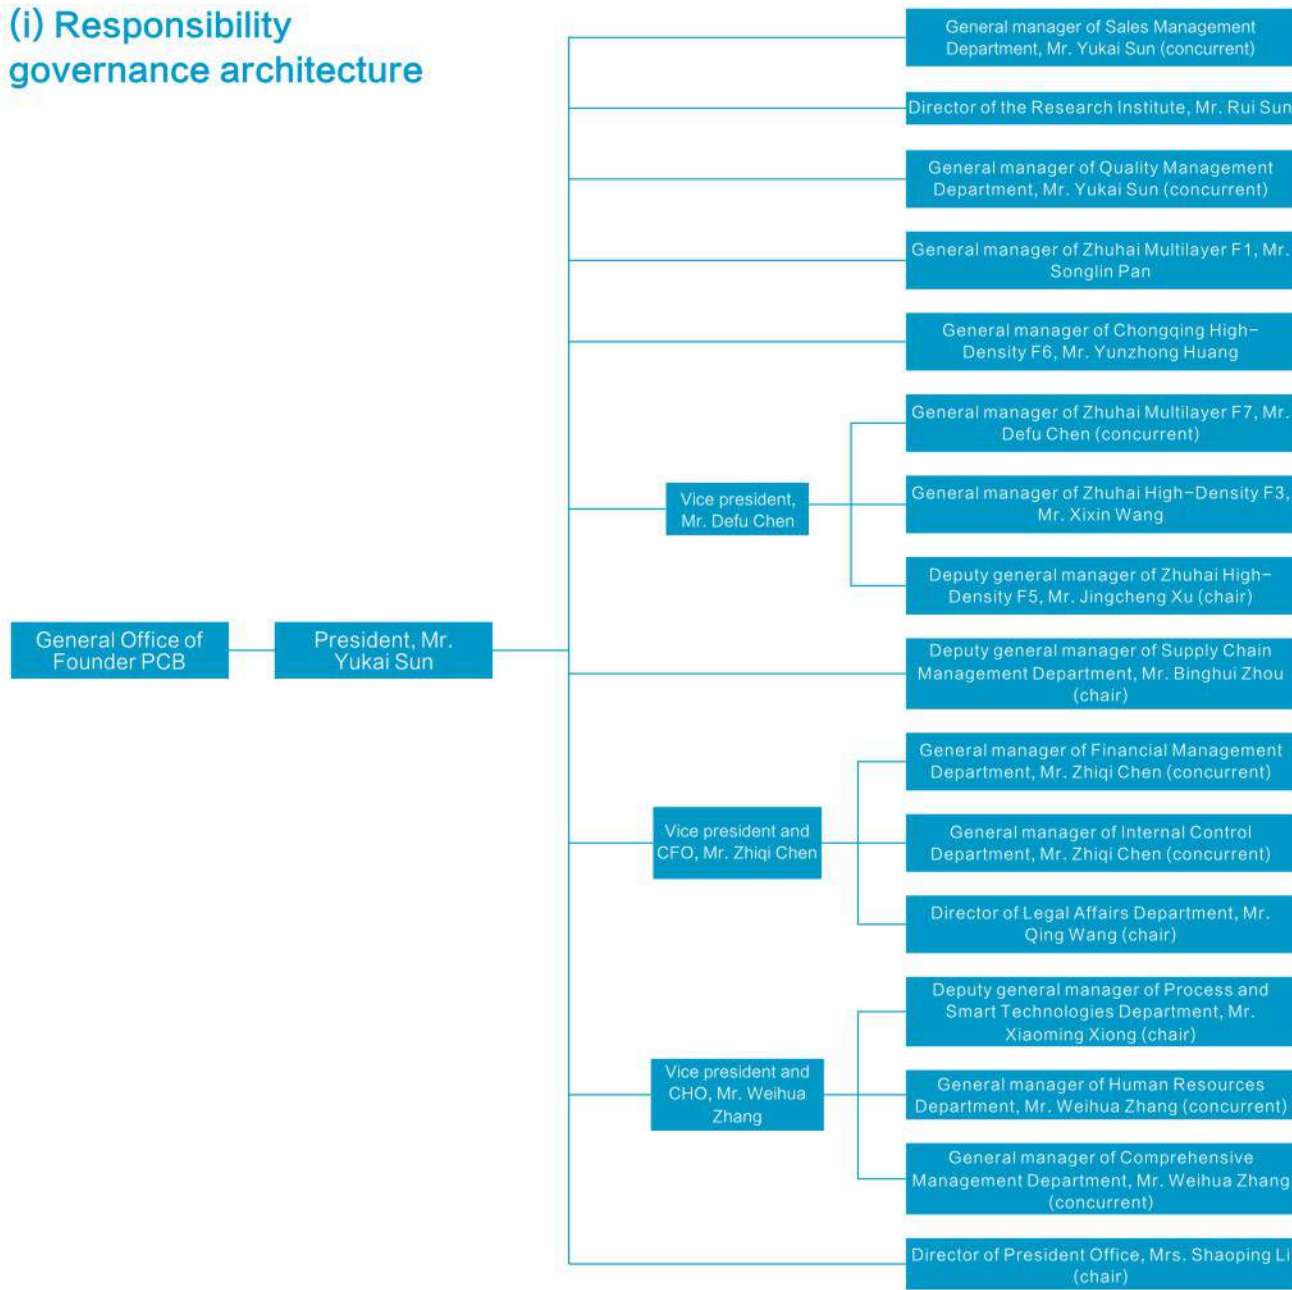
(i) Responsibility governance architecture

General Office of Founder PCB

President, Mr. Yukai Sun

General manager of Sales Management Department, Mr. Yukai Sun (concurrent)

Director of the Research Institute, Mr. Rui Sun

General manager of Quality Management Department, Mr. Yukai Sun (concurrent)

General manager of Zhuhai Multilayer F1, Mr. Songlin Pan

General manager of Chongqing High-Density F6, Mr. Yunzhong Huang

Vice president, Mr. Defu Chen

General manager of Zhuhai Multilayer F7, Mr. Defu Chen (concurrent)

General manager of Zhuhai High-Density F3, Mr. Xixin Wang

Deputy general manager of Zhuhai High-Density F5, Mr. Jingcheng Xu (chair)

Deputy general manager of Supply Chain Management Department, Mr. Binghui Zhou (chair)

Vice president and CFO, Mr. Zhiqi Chen

General manager of Financial Management Department, Mr. Zhiqi Chen (concurrent)

General manager of Internal Control Department, Mr. Zhiqi Chen (concurrent)

Director of Legal Affairs Department, Mr. Qing Wang (chair)

Vice president and CHO, Mr. Weihua Zhang

Deputy general manager of Process and Smart Technologies Department, Mr. Xiaoming Xiong (chair)

General manager of Human Resources Department, Mr. Weihua Zhang (concurrent)

General manager of Comprehensive Management Department, Mr. Weihua Zhang (concurrent)

Director of President Office, Mrs. Shaoping Li (chair)